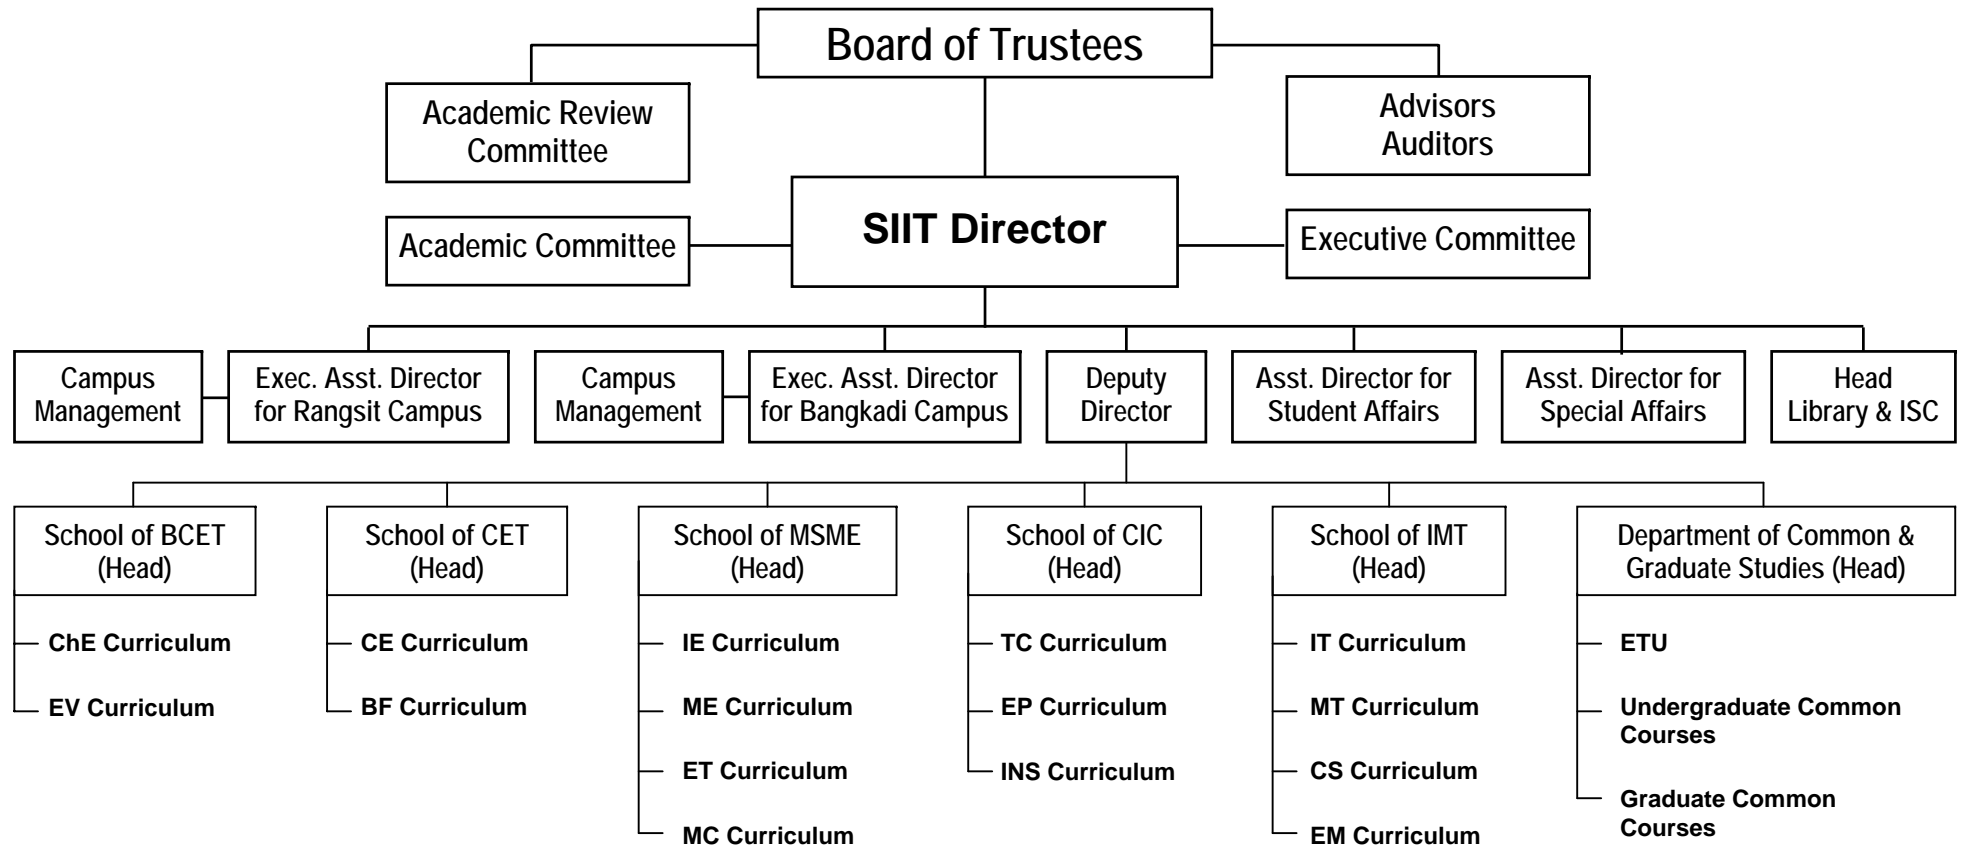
Board of Trustees

Academic Review Committee

Advisors
Auditors

SIIT Director

Academic Committee

Executive Committee

Campus Management

Exec. Asst. Director for Rangsit Campus

Campus Management

Exec. Asst. Director for Bangkadi Campus

Deputy Director

Asst. Director for Student Affairs

Asst. Director for Special Affairs

Head Library & ISC

School of BCET (Head)

ChE Curriculum

EV Curriculum

School of CET (Head)

CE Curriculum

BF Curriculum

School of MSME (Head)

IE Curriculum

ME Curriculum

ET Curriculum

MC Curriculum

School of CIC (Head)

TC Curriculum

EP Curriculum

INS Curriculum

School of IMT (Head)

IT Curriculum

MT Curriculum

CS Curriculum

EM Curriculum

Department of Common & Graduate Studies (Head)

ETU

Undergraduate Common Courses

Graduate Common Courses